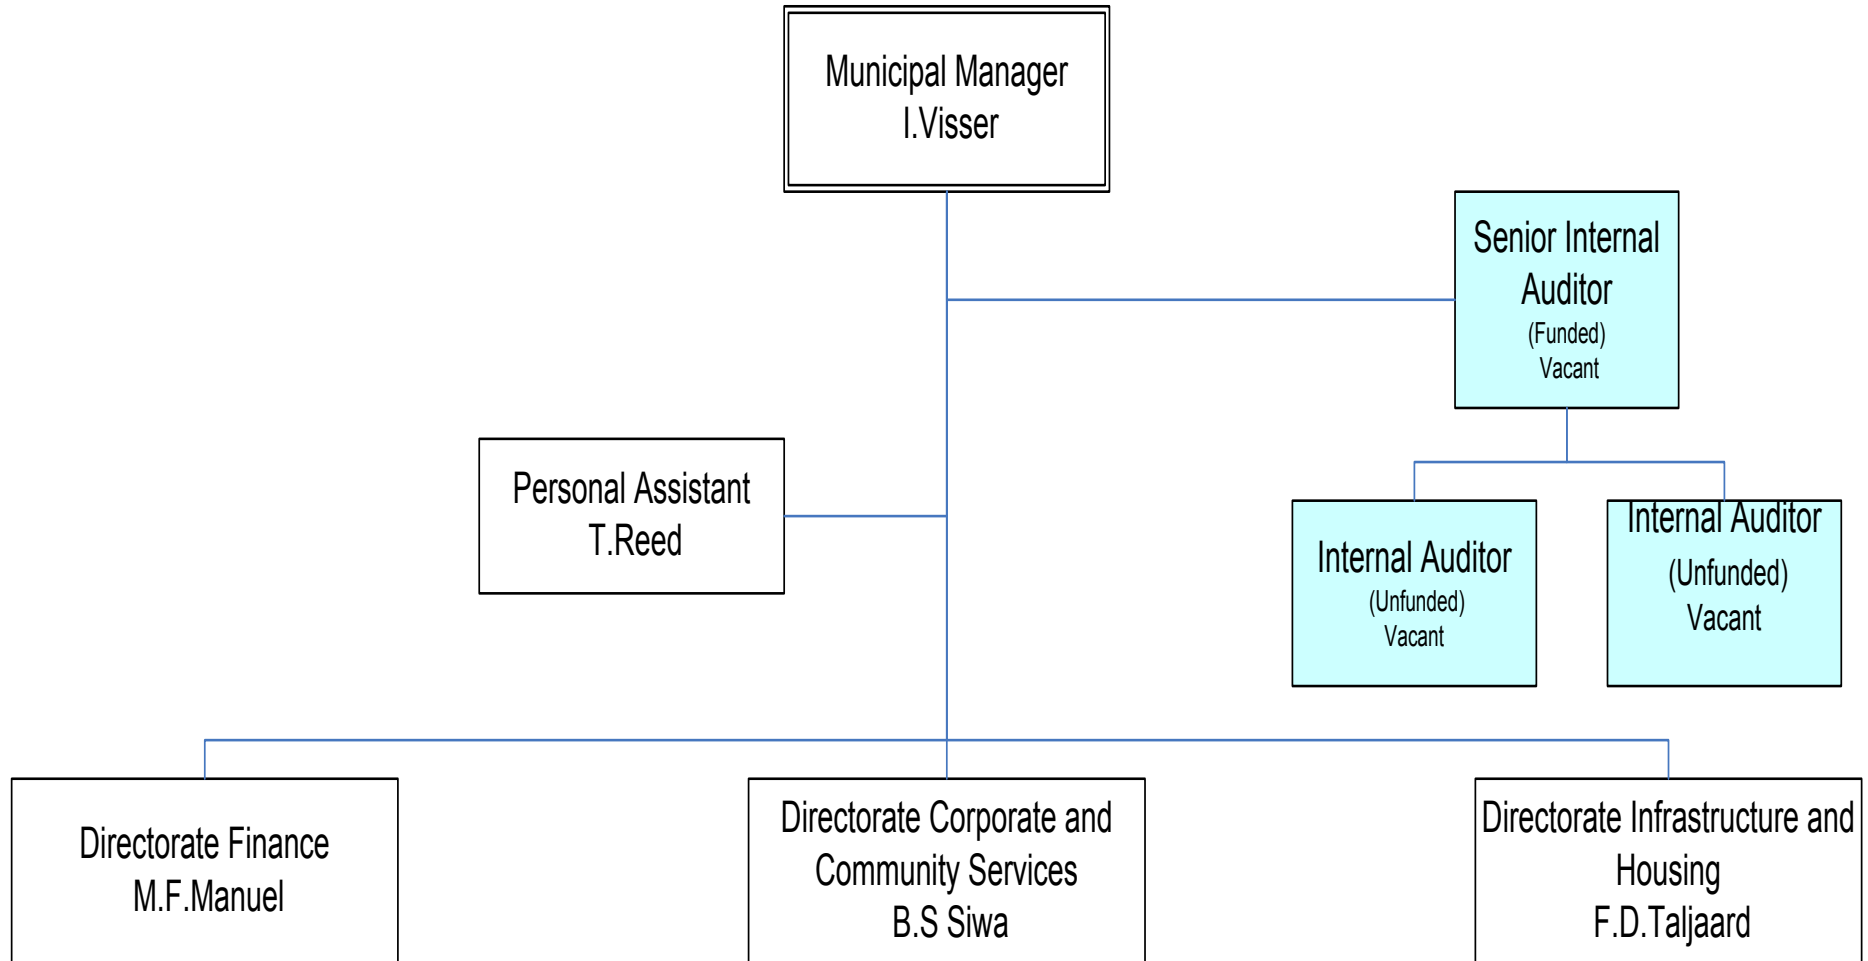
Municipal Manager
I.Visser

Senior Internal Auditor
(Funded)
Vacant

Personal Assistant
T.Reed

Internal Auditor
(Unfunded)
Vacant

Internal Auditor
(Unfunded)
Vacant

Directorate Finance
M.F.Manuel

Directorate Corporate and Community Services
B.S Siwa

Directorate Infrastructure and Housing
F.D.Taljaard